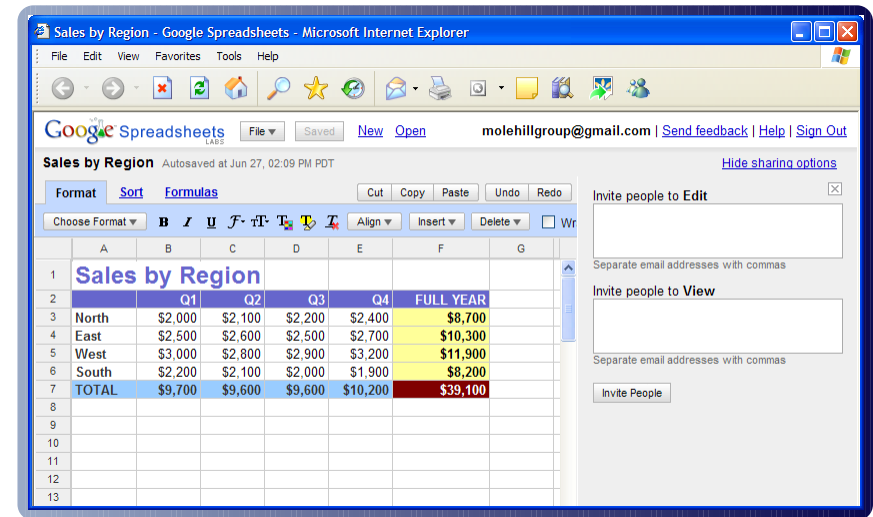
Sales by Region - Google Spreadsheets - Microsoft Internet Explorer

File Edit View Favorites Tools Help

Google Spreadsheets LABS File Saved New Open molehillgroup@gmail.com | Send feedback | Help | Sign Out

Sales by Region Autosaved at Jun 27, 02:09 PM PDT Hide sharing options

Format Sort Formulas Cut Copy Paste Undo Redo

Choose Format B I U Align Insert Delete Wr

| | A | B | C | D | E | F | G |
|---|---|---|---|---|---|---|---|
| 1 | Sales by Region | | | | | | |
| 2 | | Q1 | Q2 | Q3 | Q4 | FULL YEAR | |
| 3 | North | $2,000 | $2,100 | $2,200 | $2,400 | $8,700 | |
| 4 | East | $2,500 | $2,600 | $2,500 | $2,700 | $10,300 | |
| 5 | West | $3,000 | $2,800 | $2,900 | $3,200 | $11,900 | |
| 6 | South | $2,200 | $2,100 | $2,000 | $1,900 | $8,200 | |
| 7 | TOTAL | $9,700 | $9,600 | $9,600 | $10,200 | $39,100 | |
| 8 | | | | | | | |
| 9 | | | | | | | |
| 10 | | | | | | | |
| 11 | | | | | | | |
| 12 | | | | | | | |
| 13 | | | | | | | |

Invite people to Edit

Separate email addresses with commas

Invite people to View

Separate email addresses with commas

Invite People